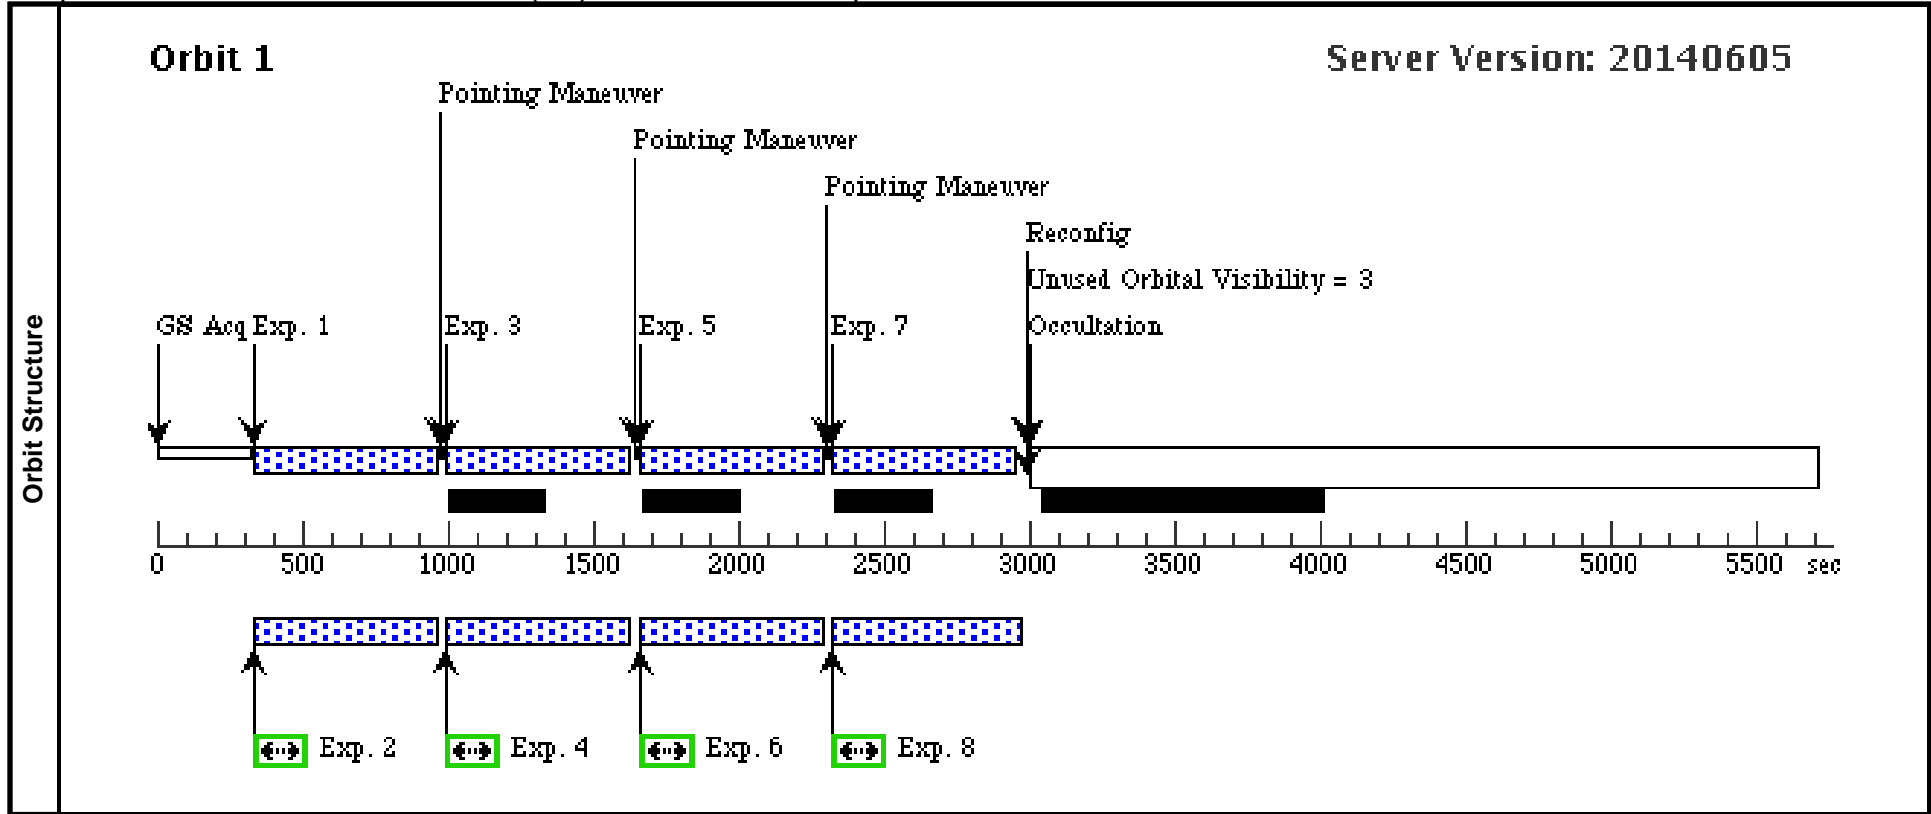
Orbit Structure

Orbit 1

Server Version: 20140605

Pointing Maneuver

Pointing Maneuver

Pointing Maneuver

Reconfig

Unused Orbital Visibility = 3

GS Acq Exp. 1

Exp. 3

Exp. 5

Exp. 7

Occultation

0 500 1000 1500 2000 2500 3000 3500 4000 4500 5000 5500 sec

Exp. 2

Exp. 4

Exp. 6

Exp. 8